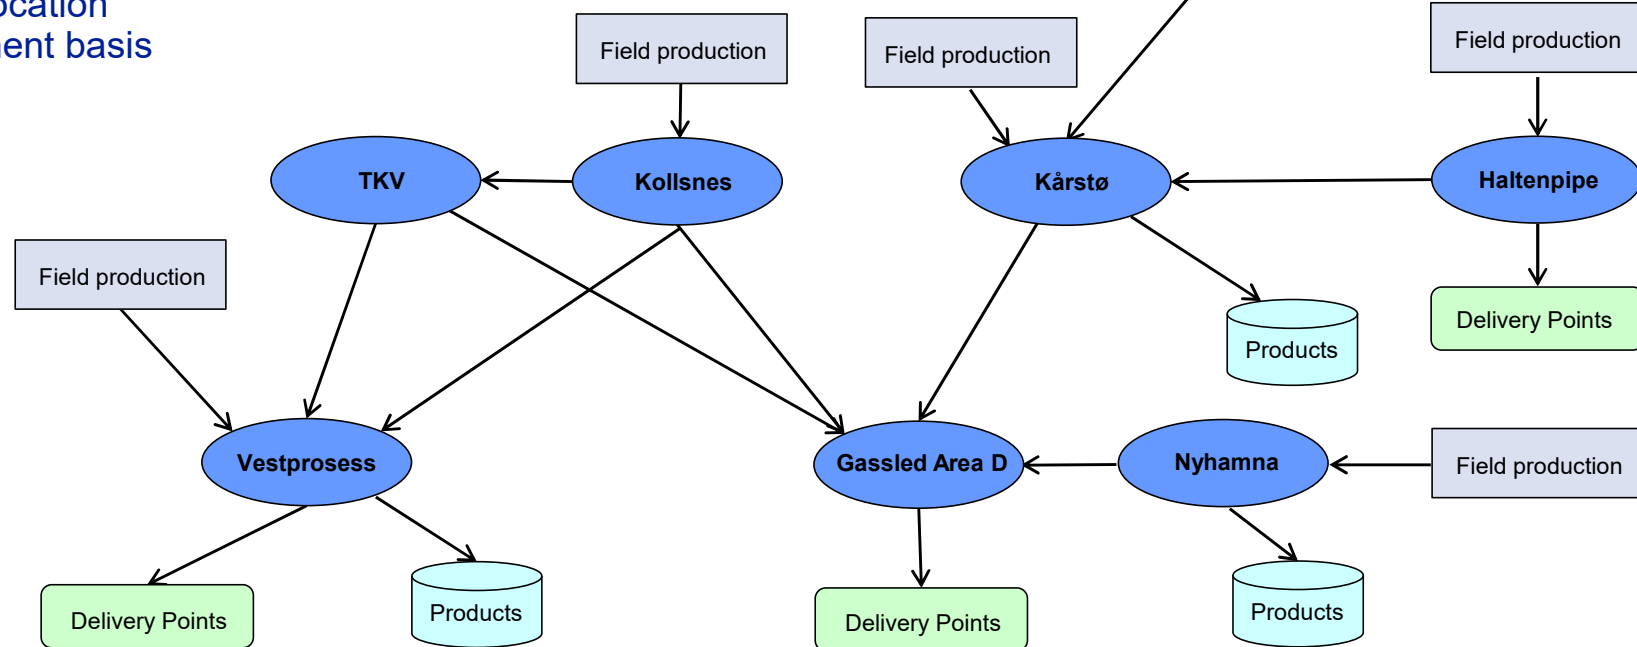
ocation
ent basis

Field production

Field production

Field production

TKV

Kollsnes

Kårstø

Haltenpipe

Field production

Products

Delivery Points

Vestprosess

Gassled Area D

Nyhamna

Field production

Delivery Points

Products

Delivery Points

Products